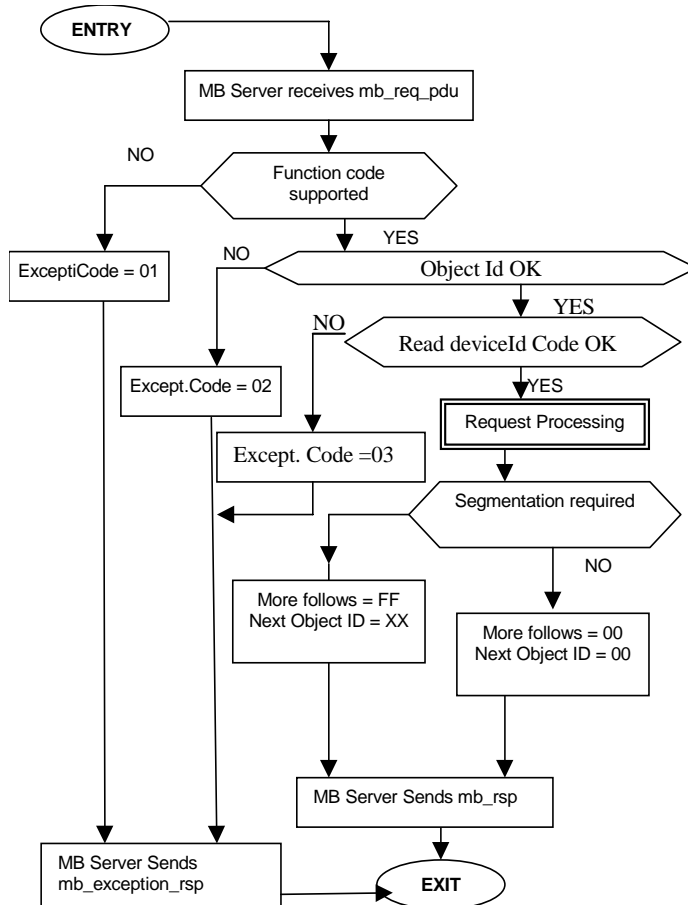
ENTRY

MB Server receives mb_req_pdu

NO

Function code supported

YES

ExceptiCode = 01

NO

Object Id OK

YES

NO

Read deviceId Code OK

YES

Except.Code = 02

Request Processing

Except. Code =03

Segmentation required

NO

More follows = FF
Next Object ID = XX

More follows = 00
Next Object ID = 00

MB Server Sends mb_rsp

MB Server Sends mb_exception_rsp

EXIT